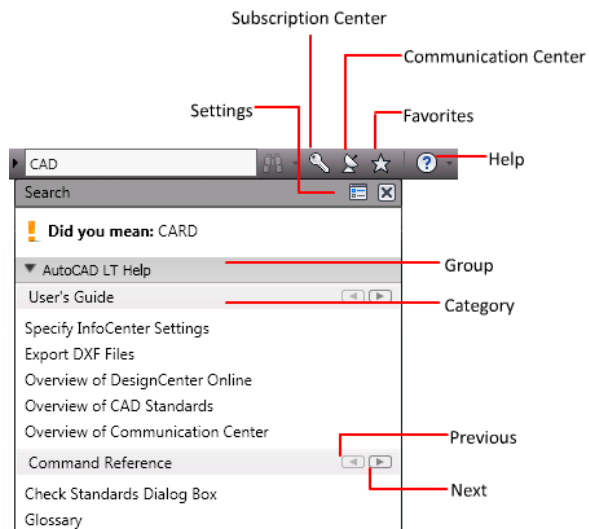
Subscription Center
Communication Center
Settings
Favorites
CAD
Help
Search
Did you mean: CARD
AutoCAD LT Help
Group
User's Guide
Category
Specify InfoCenter Settings
Export DXF Files
Overview of DesignCenter Online
Overview of CAD Standards
Overview of Communication Center
Previous
Command Reference
Check Standards Dialog Box
Next
Glossary